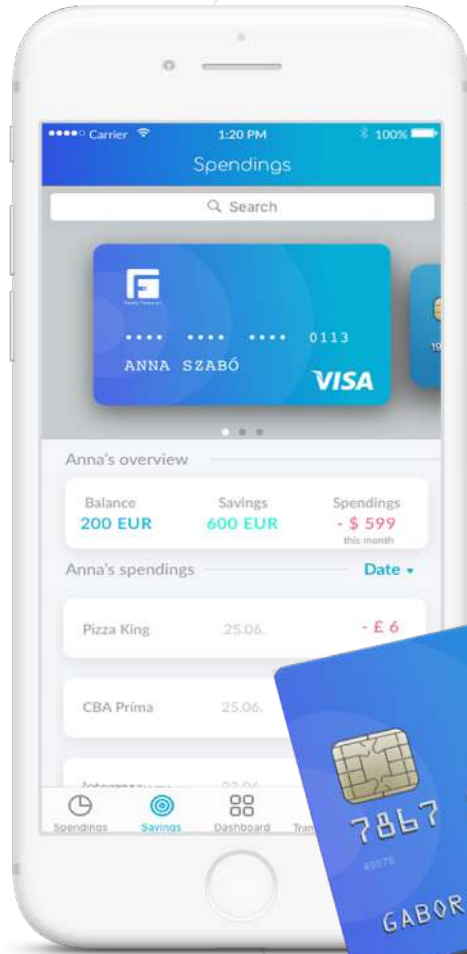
●●●●○ Carrier 1:20 PM 100%

Spendings

Search

•••• •••• •••• 0113

ANNA SZABÓ

VISA

Anna's overview

Balance
200 EUR

Savings
600 EUR

Spendings
- $ 599
this month

Anna's spendings

Date ▾

Pizza King 25.06. - £ 6

CBA Prima 25.06.

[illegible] 23.06.

Spendings Savings Dashboard Tra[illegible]

7867

GABOR